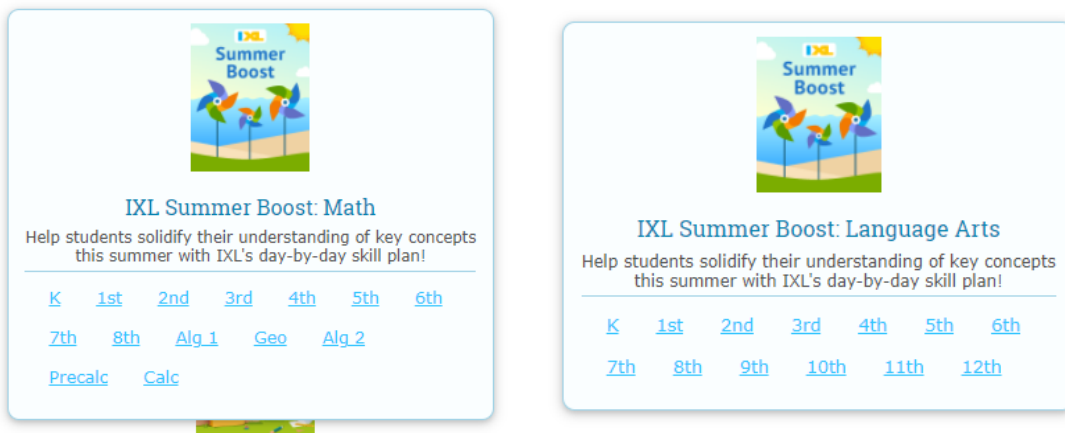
IXL
Summer Boost

IXL Summer Boost: Math

Help students solidify their understanding of key concepts this summer with IXL's day-by-day skill plan!

K 1st 2nd 3rd 4th 5th 6th
7th 8th Alg 1 Geo Alg 2
Precalc Calc

IXL
Summer Boost

IXL Summer Boost: Language Arts

Help students solidify their understanding of key concepts this summer with IXL's day-by-day skill plan!

K 1st 2nd 3rd 4th 5th 6th
7th 8th 9th 10th 11th 12th